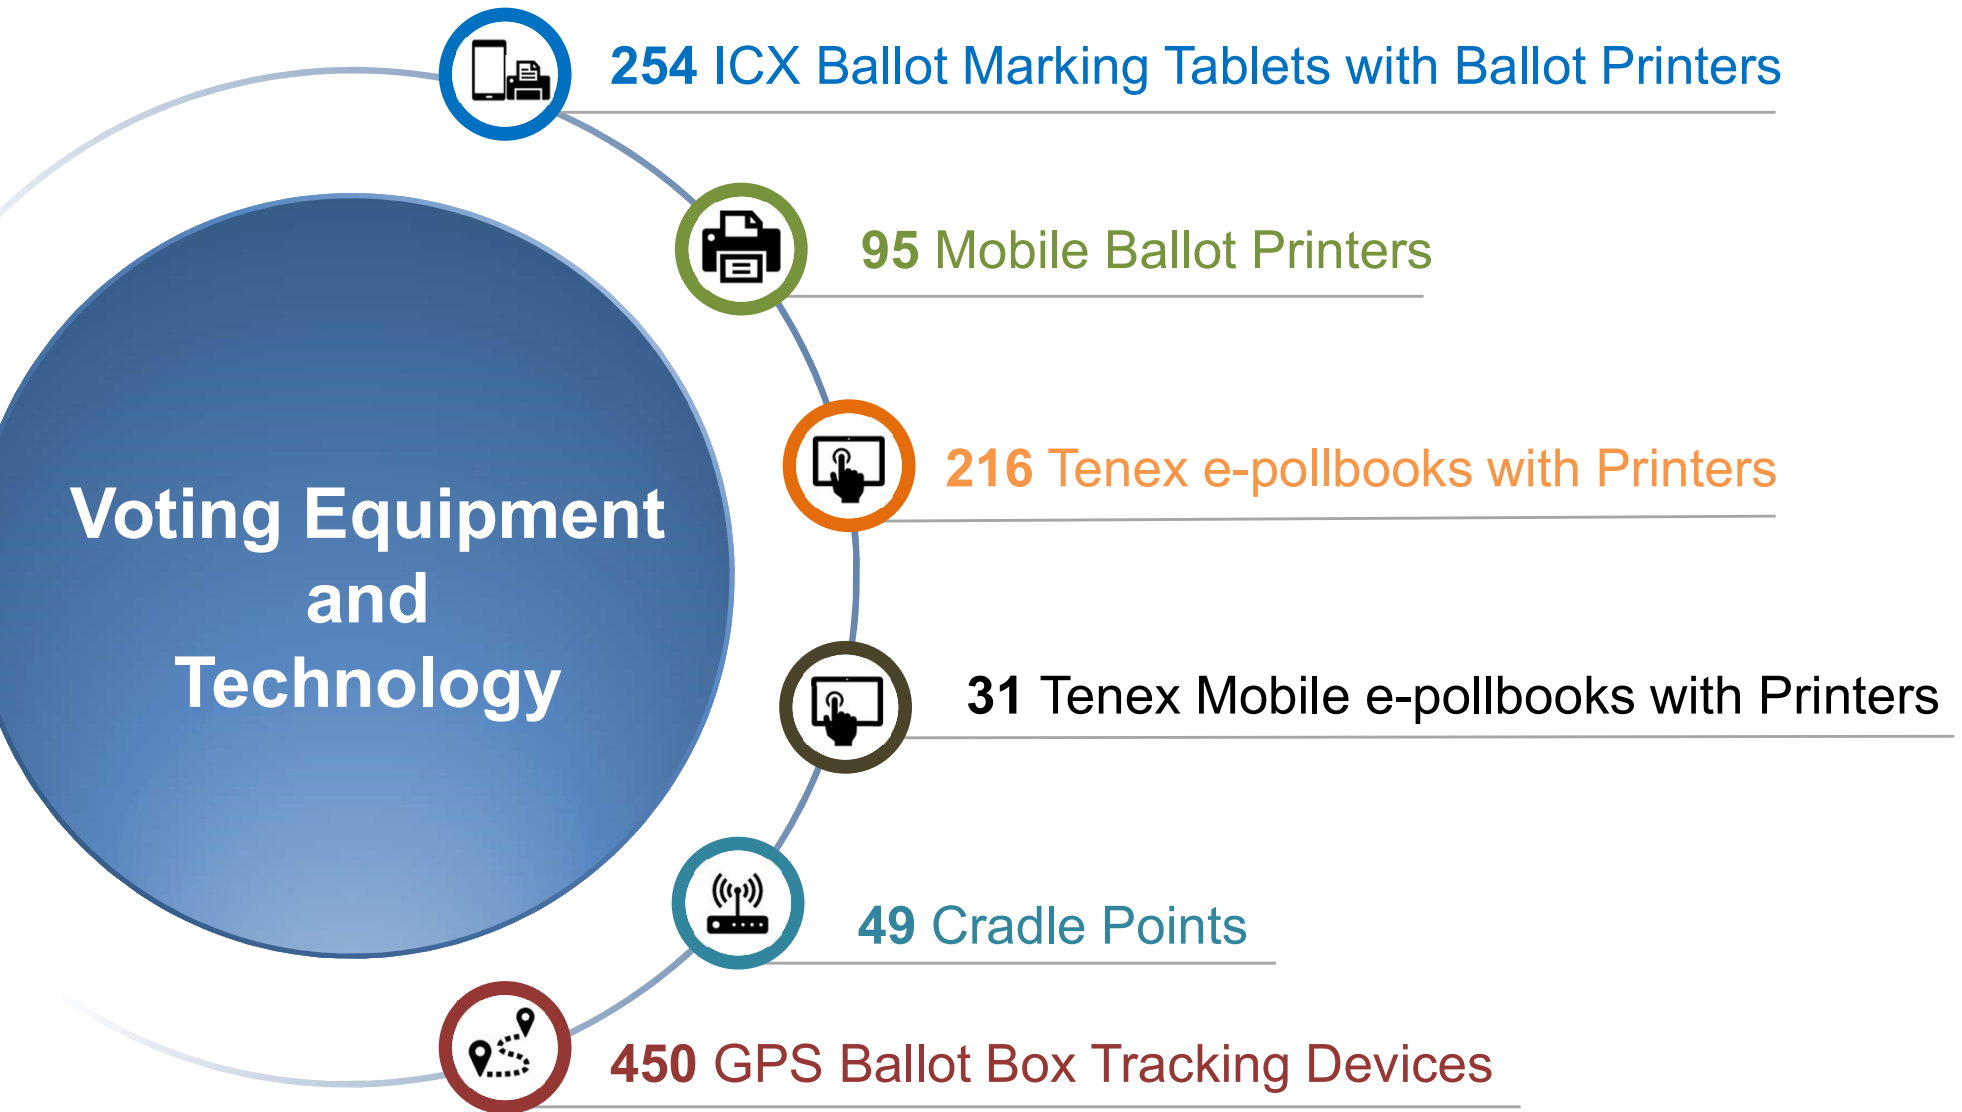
Voting Equipment and Technology

254 ICX Ballot Marking Tablets with Ballot Printers

95 Mobile Ballot Printers

216 Tenex e-pollbooks with Printers

31 Tenex Mobile e-pollbooks with Printers

49 Cradle Points

450 GPS Ballot Box Tracking Devices